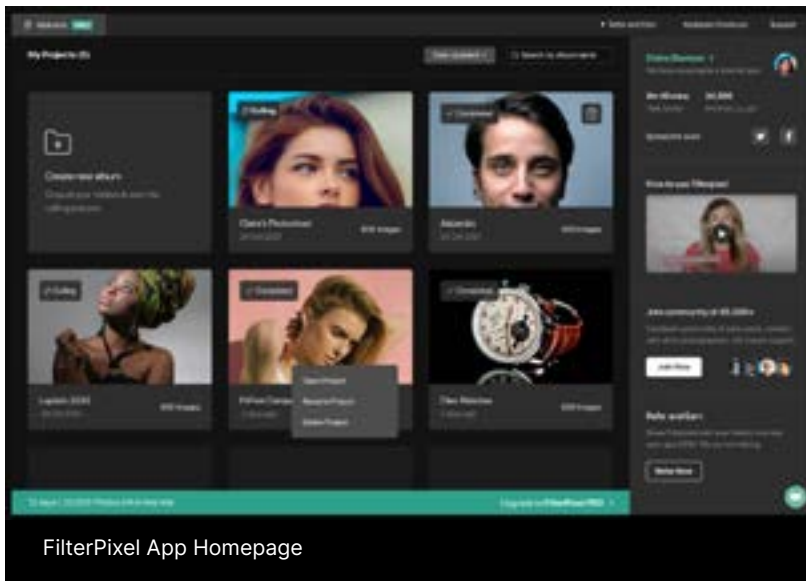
My Projects (7)

Create new album

Editing

Claire's Photoshoot

999 images

Completed

999 images

Editing

999 images

Completed

Completed

999 images

Open Project

Rename Project

Delete Project

How to use Filterpixel

Join community of 85,000+

Join Now

Refer and Earn

Refer Now

Upgrade to FilterPixel PRO

FilterPixel App Homepage